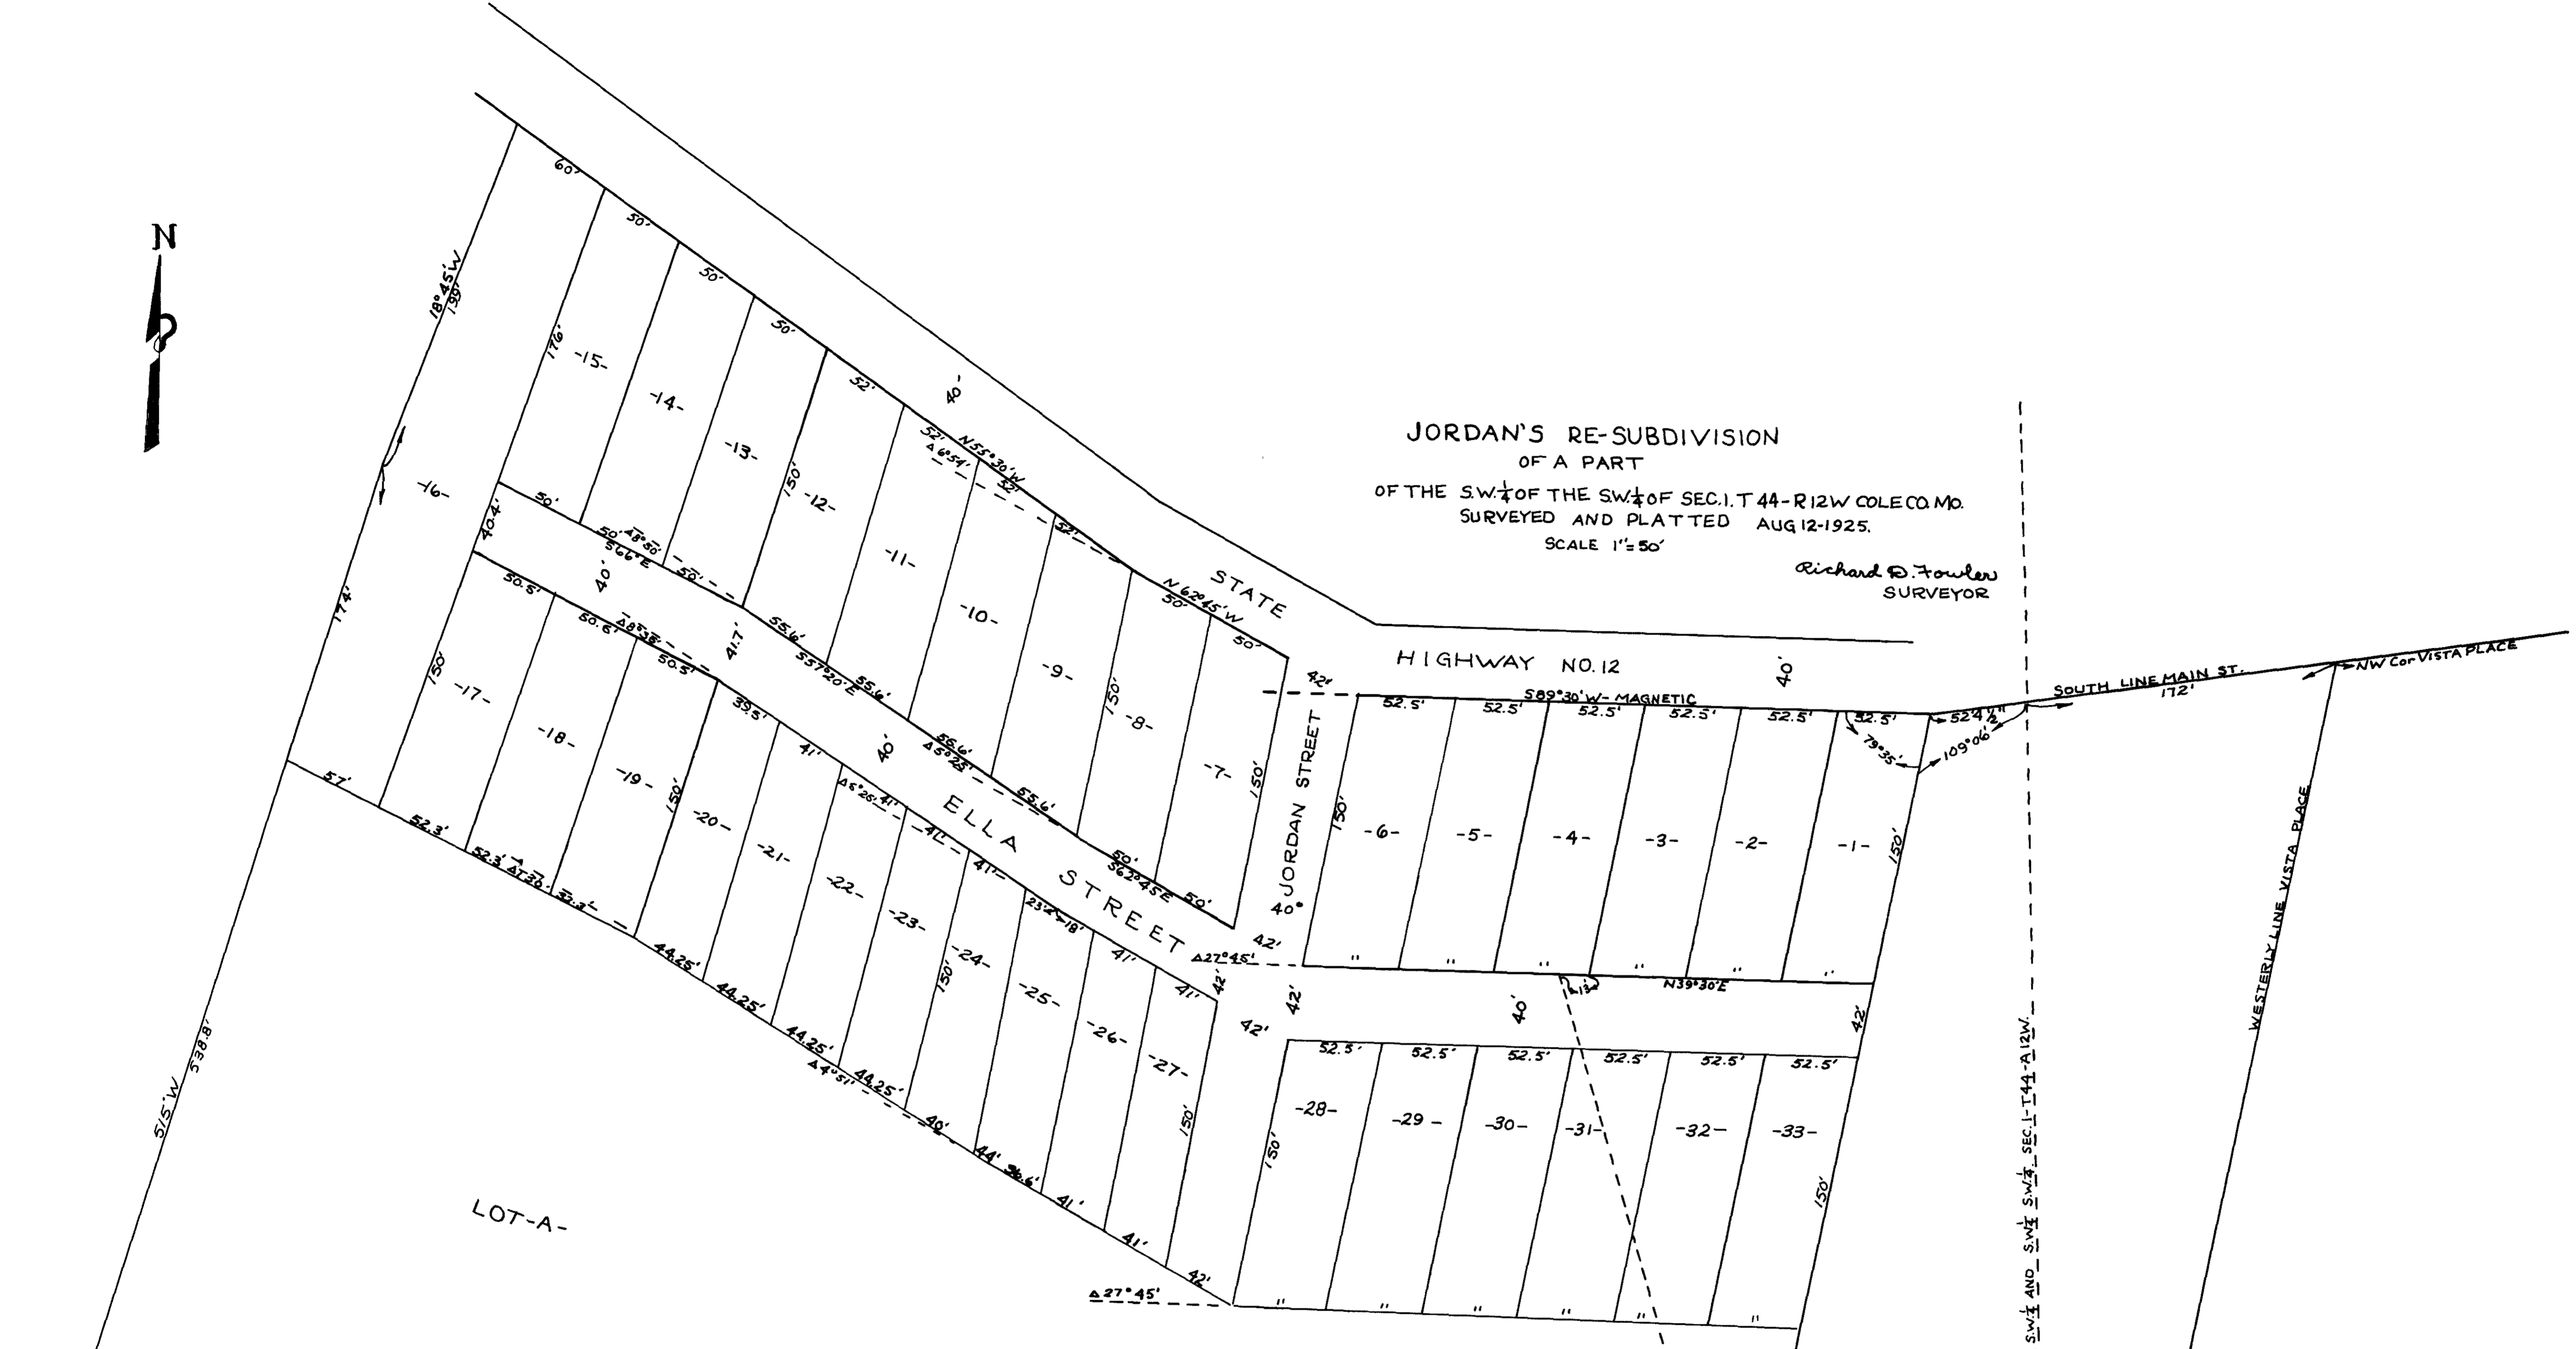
N

JORDAN'S RE-SUBDIVISION
OF A PART
OF THE S.W.$\frac{1}{4}$ OF THE SW.$\frac{1}{4}$ OF SEC.1. T 44-R12W COLE CO. MO.
SURVEYED AND PLATTED AUG 12-1925.
SCALE 1"=50'
Richard D. Fowler
SURVEYOR

STATE
HIGHWAY NO. 12
ELLA STREET
JORDAN STREET
SOUTH LINE MAIN ST.
NW Cor VISTA PLACE
WESTERLY LINE VISTA PLACE
SW$\frac{1}{4}$ AND SW$\frac{1}{4}$ SW$\frac{1}{4}$ SEC.1-T44-R12W.
LOT-A-

-1- -2- -3- -4- -5- -6- -7- -8- -9- -10- -11- -12- -13- -14- -15- -16- -17- -18- -19- -20- -21- -22- -23- -24- -25- -26- -27- -28- -29 - -30- -31- -32- -33-

18°45'W 199'
174'
5 15'W 538.8'
60' 50' 50' 50' 52' 52' 52' 52' 50' 50'
40'
N55°30'W
Δ6°54'
N62°45'W
176'
150'
50' 40.4' 50' Δ8°50' S66°E 50'
40'
50.5' 50.6' Δ8°38' 50.5'
41.7'
55.6' S57°20'E 55.6' 55.6' Δ5°23' 55.6'
40'
50' S62°45'E 50'
42'
S89°30'W-MAGNETIC
52.5' 52.5' 52.5' 52.5' 52.5' 32.5' 52'4$\frac{1}{2}$"
79°35' 109°06'
172'
40'
150' 150' 150'
39.5' 41' Δ5°25' 41' 41' 41' 23'2 18' 41' 41'
57' 52.3' 52.3' Δ7°30' 32.3'
44.25' 44.25' 44.25' 44.25' Δ4°51'
40' 44' 36.6' 41' 41' 42'
Δ27°45' 42' 40° 42'
Δ27°45'
N39°30'E
Δ13°
42' 42' 40' 42'
52.5' 52.5' 52.5' 52.5' 52.5' 52.5'
150' 150' 150'
" " " " " "
" " " " " "